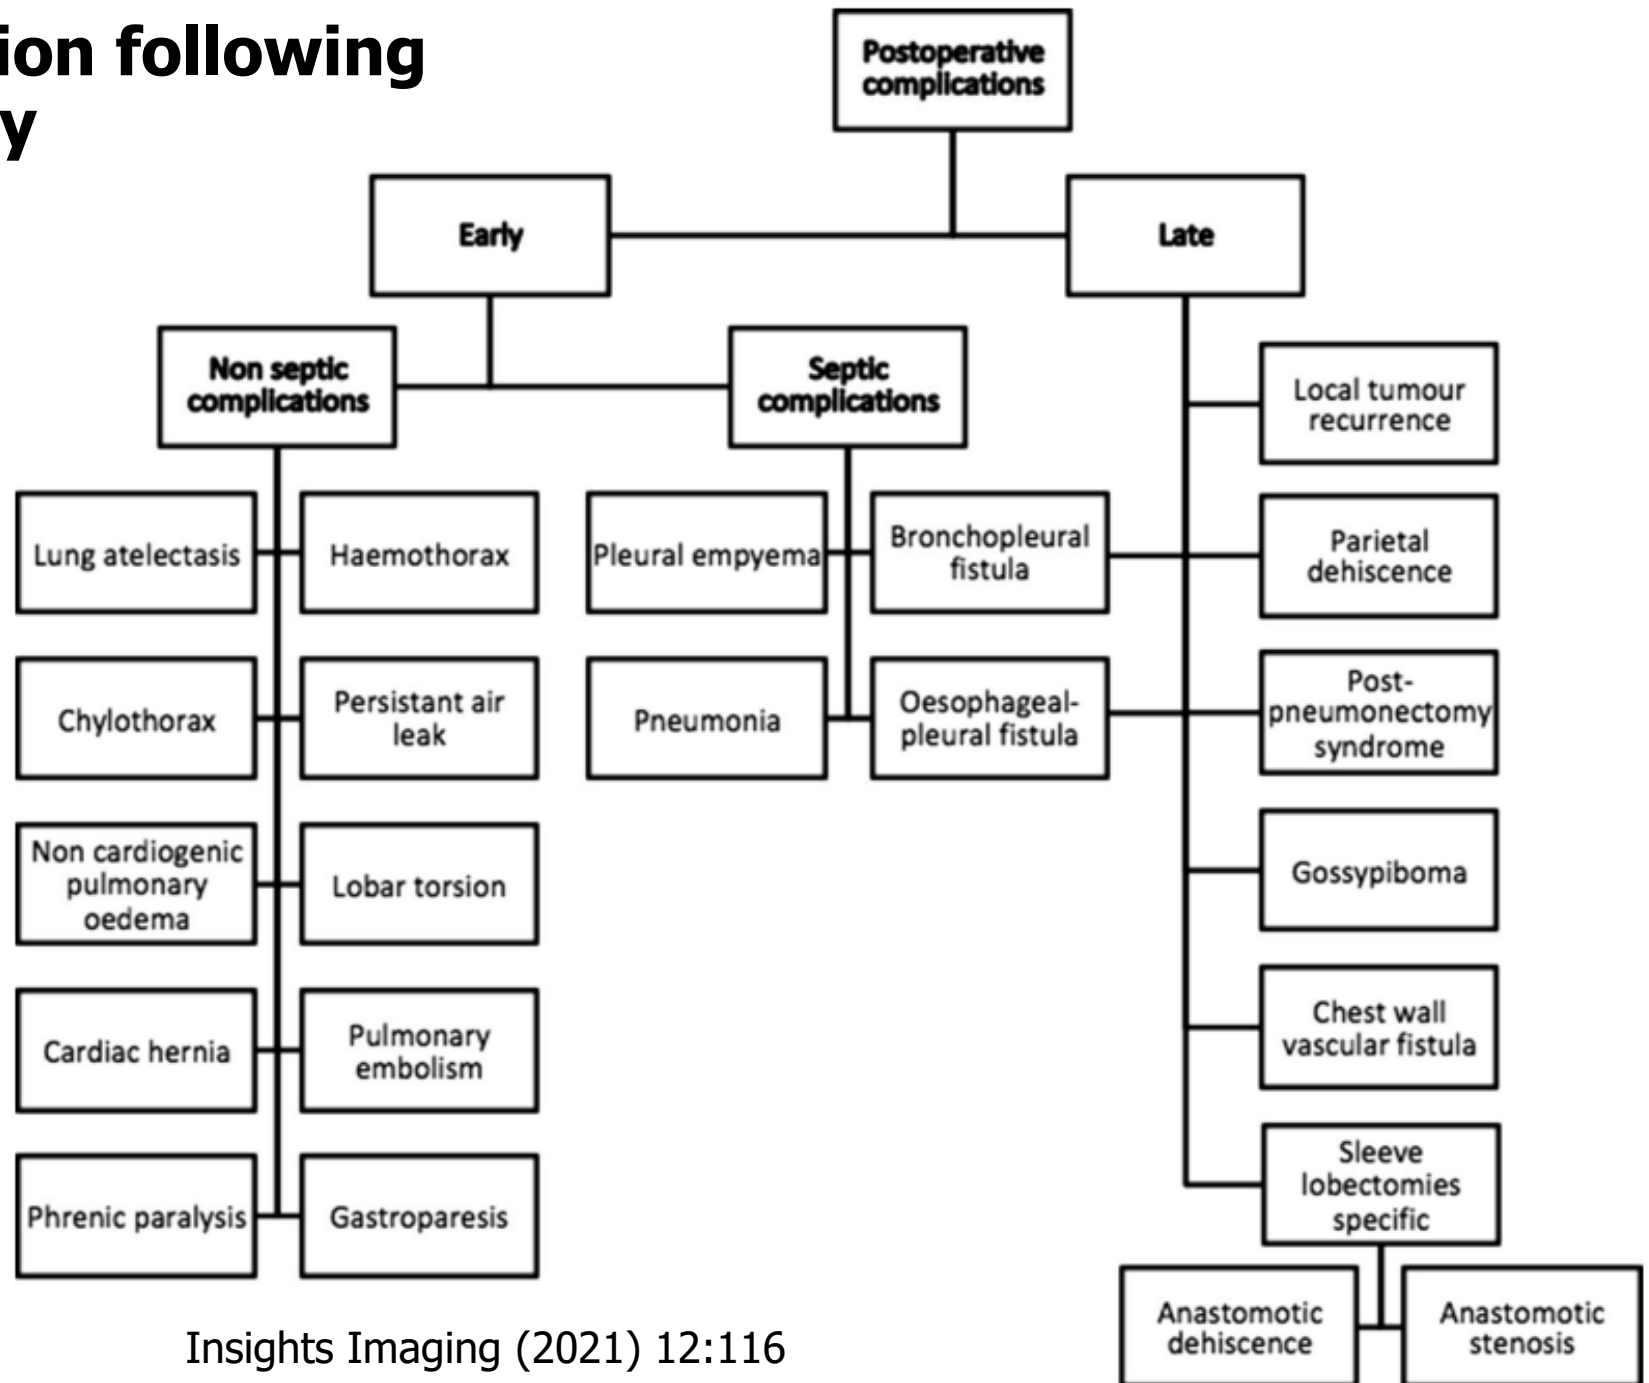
ion following
y

Postoperative complications

Early

Late

Non septic complications

Septic complications

Lung atelectasis

Haemothorax

Chylothorax

Persistant air leak

Non cardiogenic pulmonary oedema

Lobar torsion

Cardiac hernia

Pulmonary embolism

Phrenic paralysis

Gastroparesis

Pleural empyema

Bronchopleural fistula

Pneumonia

Oesophageal-pleural fistula

Local tumour recurrence

Parietal dehiscence

Post-pneumonectomy syndrome

Gossypiboma

Chest wall vascular fistula

Sleeve lobectomies specific

Anastomotic dehiscence

Anastomotic stenosis

Insights Imaging (2021) 12:116